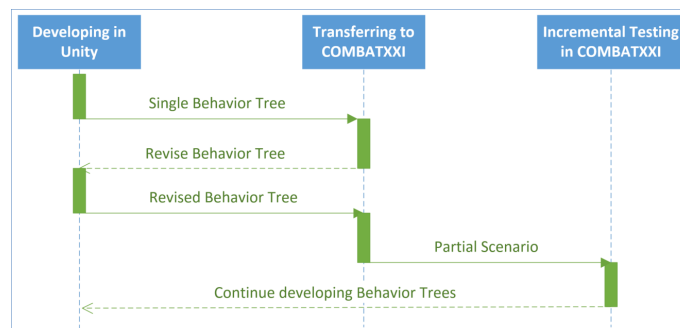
Developing in Unity

Transferring to COMBATXXI

Incremental Testing in COMBATXXI

Single Behavior Tree

Revise Behavior Tree

Revised Behavior Tree

Partial Scenario

Continue developing Behavior Trees